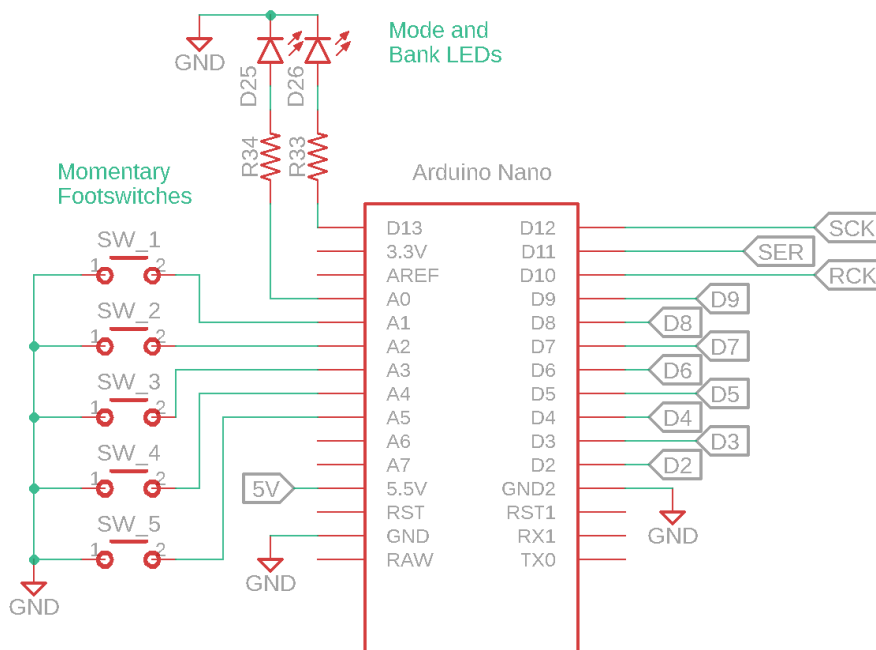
GND

D25

D26

Mode and Bank LEDs

R34

R33

Momentary Footswitches

Arduino Nano

SW_1
1 2

SW_2
1 2

SW_3
1 2

SW_4
1 2

SW_5
1 2

GND

D13
3.3V
AREF
A0
A1
A2
A3
A4
A5
A6
A7
5.5V
RST
GND
RAW

D12
D11
D10
D9
D8
D7
D6
D5
D4
D3
D2
GND2
RST1
RX1
TX0

SCK
SER
RCK
D9
D8
D7
D6
D5
D4
D3
D2

5V

GND

GND